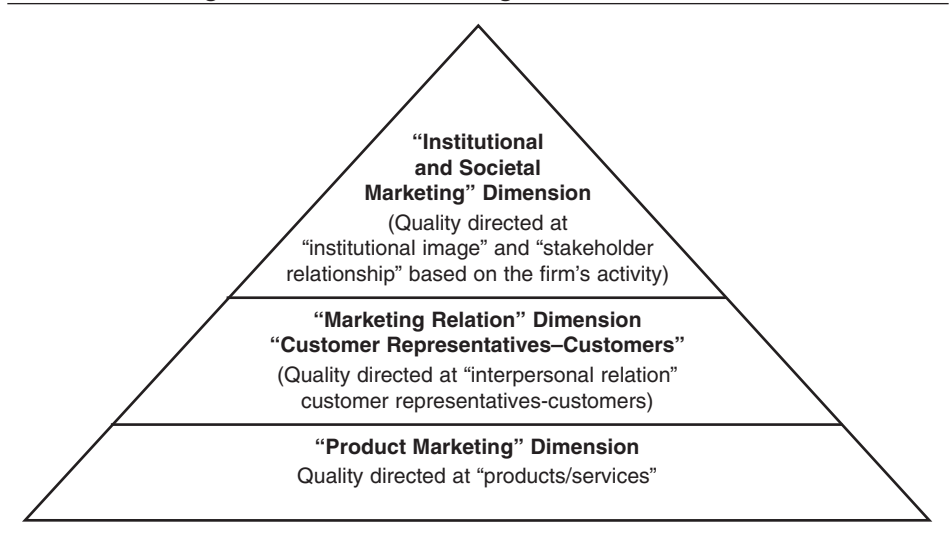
"Institutional and Societal Marketing" Dimension
(Quality directed at "institutional image" and "stakeholder relationship" based on the firm's activity)

"Marketing Relation" Dimension
"Customer Representatives–Customers"
(Quality directed at "interpersonal relation" customer representatives-customers)

"Product Marketing" Dimension
Quality directed at "products/services"